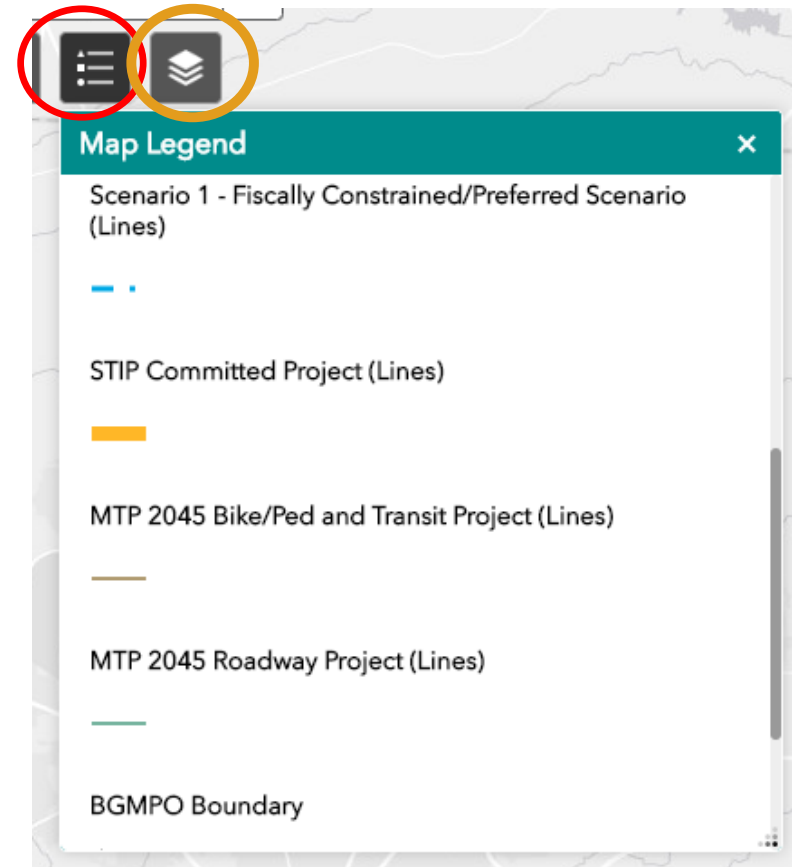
Map Legend
×

Scenario 1 - Fiscally Constrained/Preferred Scenario (Lines)

STIP Committed Project (Lines)

MTP 2045 Bike/Ped and Transit Project (Lines)

MTP 2045 Roadway Project (Lines)

BGMPO Boundary